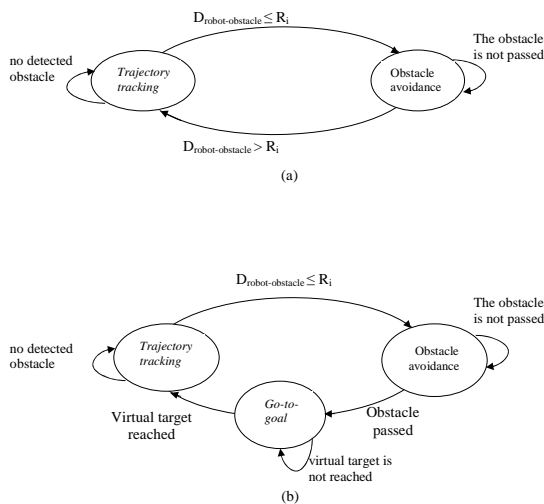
$D_{robot-obstacle} \leq R_i$

no detected obstacle

Trajectory tracking

Obstacle avoidance

The obstacle is not passed

$D_{robot-obstacle} > R_i$

(a)

$D_{robot-obstacle} \leq R_i$

The obstacle is not passed

no detected obstacle

Trajectory tracking

Obstacle avoidance

Go-to-goal

Virtual target reached

Obstacle passed

virtual target is not reached

(b)